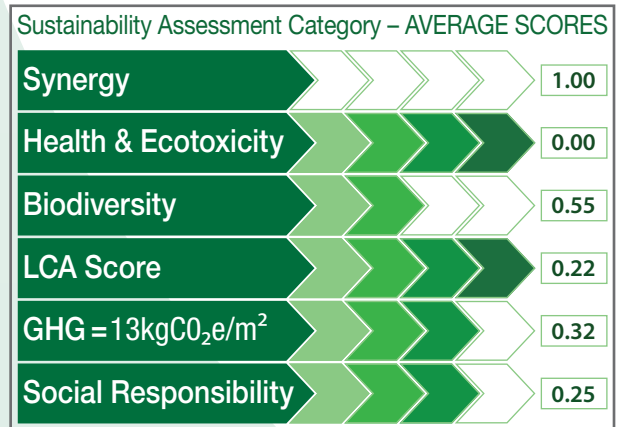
Sustainability Assessment Category – AVERAGE SCORES

| | |
|---|---|
| Synergy | 1.00 |
| Health & Ecotoxicity | 0.00 |
| Biodiversity | 0.55 |
| LCA Score | 0.22 |
| GHG = $13kgC0_2e/m^2$ | 0.32 |
| Social Responsibility | 0.25 |